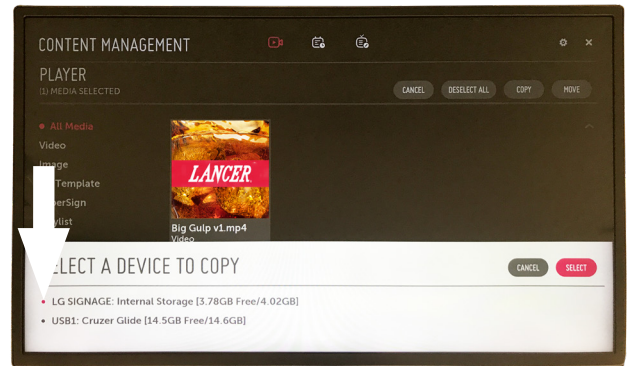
CONTENT MANAGEMENT

PLAYER
(1) MEDIA SELECTED

CANCEL
DESELECT ALL
COPY
MOVE

All Media
Video
Image
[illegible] Template
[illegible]erSign
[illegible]ylist

LANCER
Big Gulp v1.mp4
Video

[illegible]ELECT A DEVICE TO COPY

CANCEL
SELECT

LG SIGNAGE: Internal Storage [3.78GB Free/4.02GB]
USB1: Cruzer Glide [14.5GB Free/14.6GB]